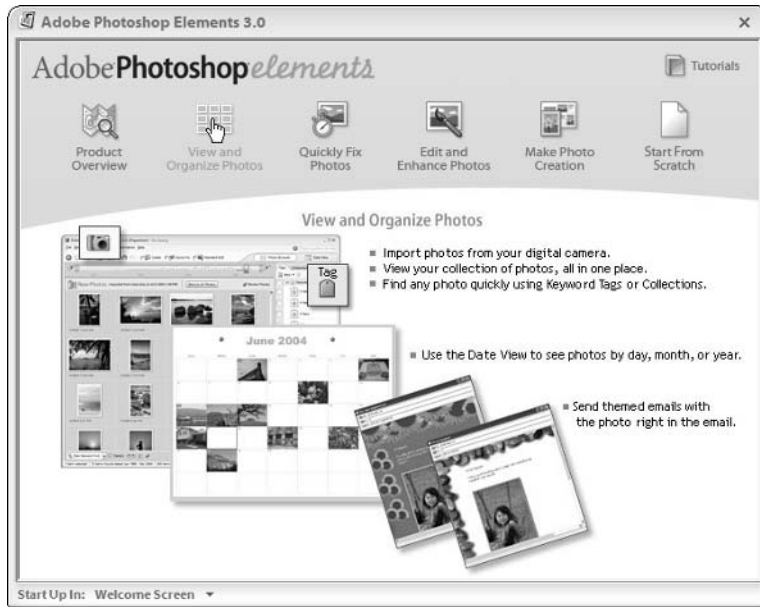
Adobe Photoshop Elements 3.0

×

AdobePhotoshopelements

Tutorials

Product Overview

View and Organize Photos

Quickly Fix Photos

Edit and Enhance Photos

Make Photo Creation

Start From Scratch

View and Organize Photos

Tag

June 2004

▪ Import photos from your digital camera.
▪ View your collection of photos, all in one place.
▪ Find any photo quickly using Keyword Tags or Collections.

▪ Use the Date View to see photos by day, month, or year.

▪ Send themed emails with the photo right in the email.

Start Up In: Welcome Screen ▾